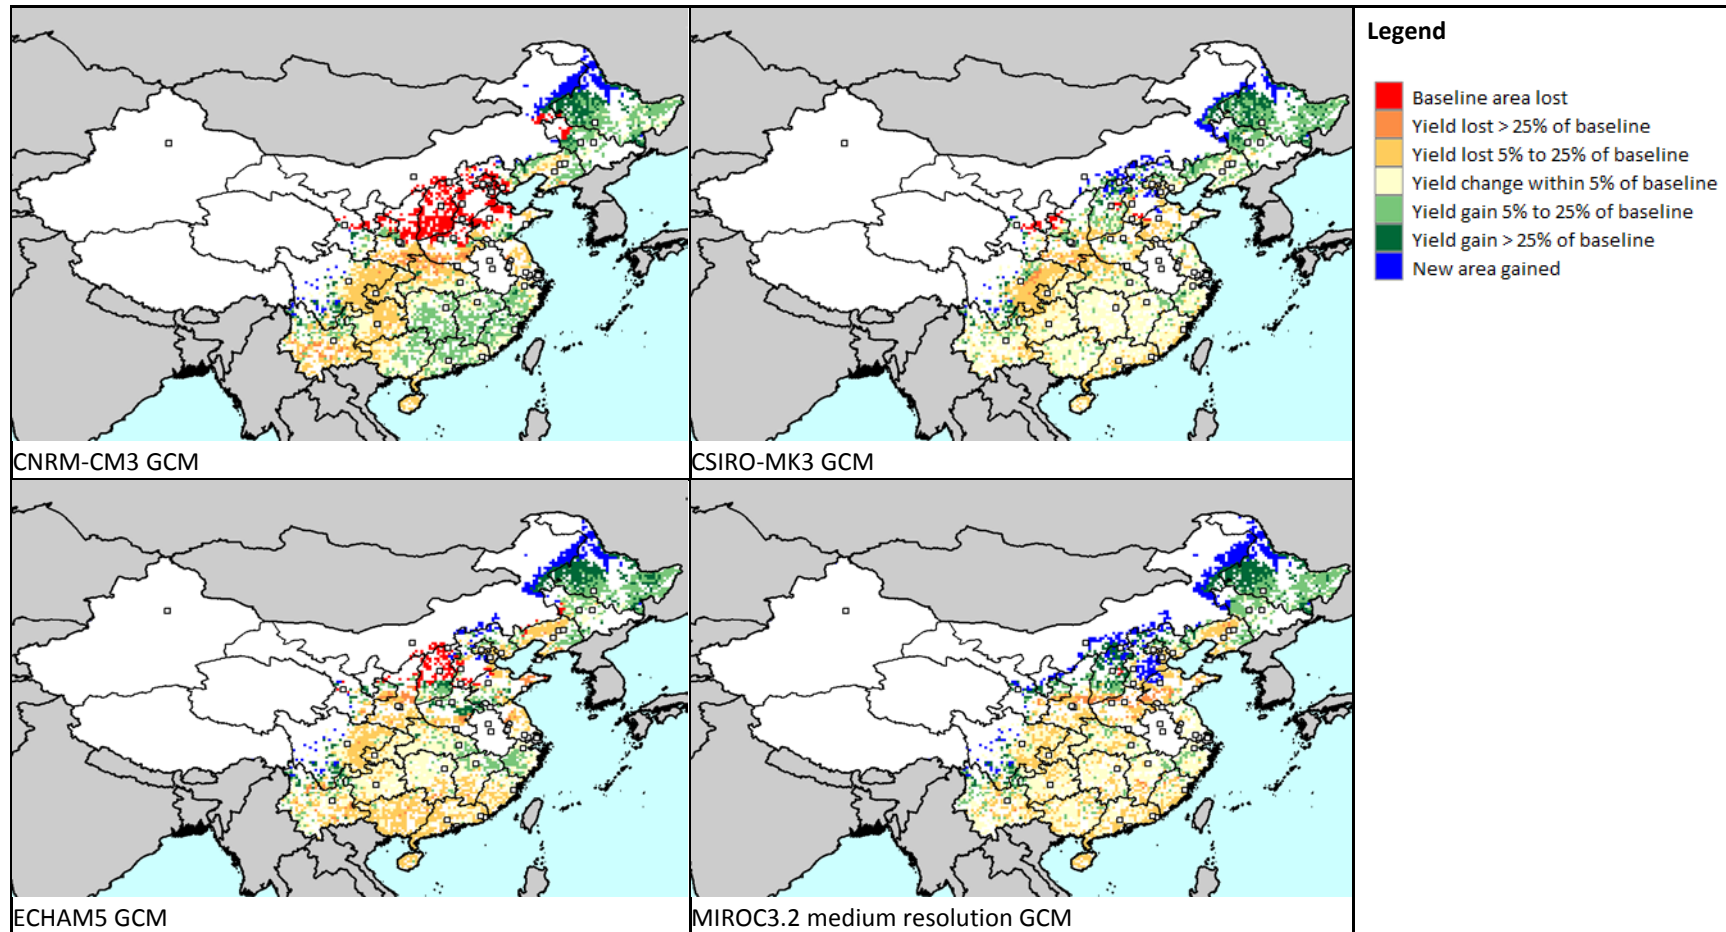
CNRM-CM3 GCM

CSIRO-MK3 GCM

ECHAM5 GCM

MIROC3.2 medium resolution GCM

Legend

Baseline area lost
Yield lost > 25% of baseline
Yield lost 5% to 25% of baseline
Yield change within 5% of baseline
Yield gain 5% to 25% of baseline
Yield gain > 25% of baseline
New area gained